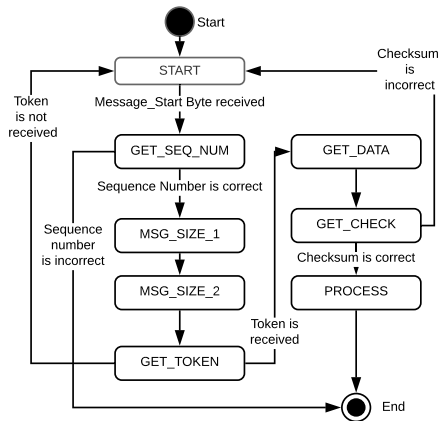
Start

START

Checksum is incorrect

Token is not received

Message_Start Byte received

GET_SEQ_NUM

GET_DATA

Sequence Number is correct

Sequence number is incorrect

MSG_SIZE_1

GET_CHECK

Checksum is correct

MSG_SIZE_2

PROCESS

Token is received

GET_TOKEN

End